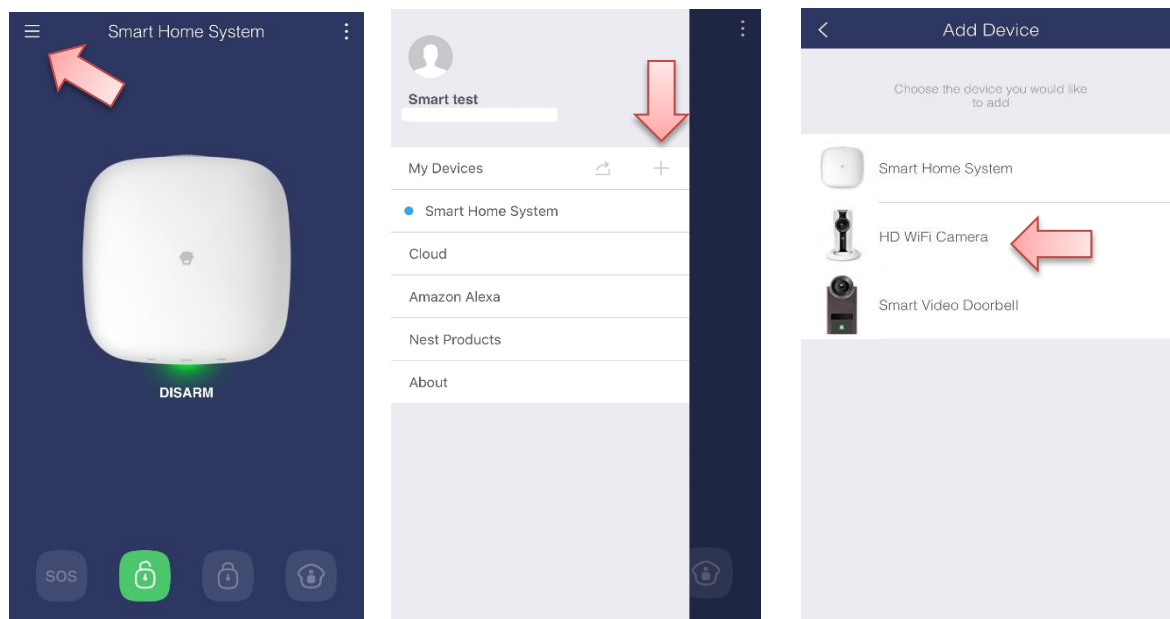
Smart Home System

DISARM

SOS

Smart test

My Devices

Smart Home System

Cloud

Amazon Alexa

Nest Products

About

Add Device

Choose the device you would like to add

Smart Home System

HD WiFi Camera

Smart Video Doorbell